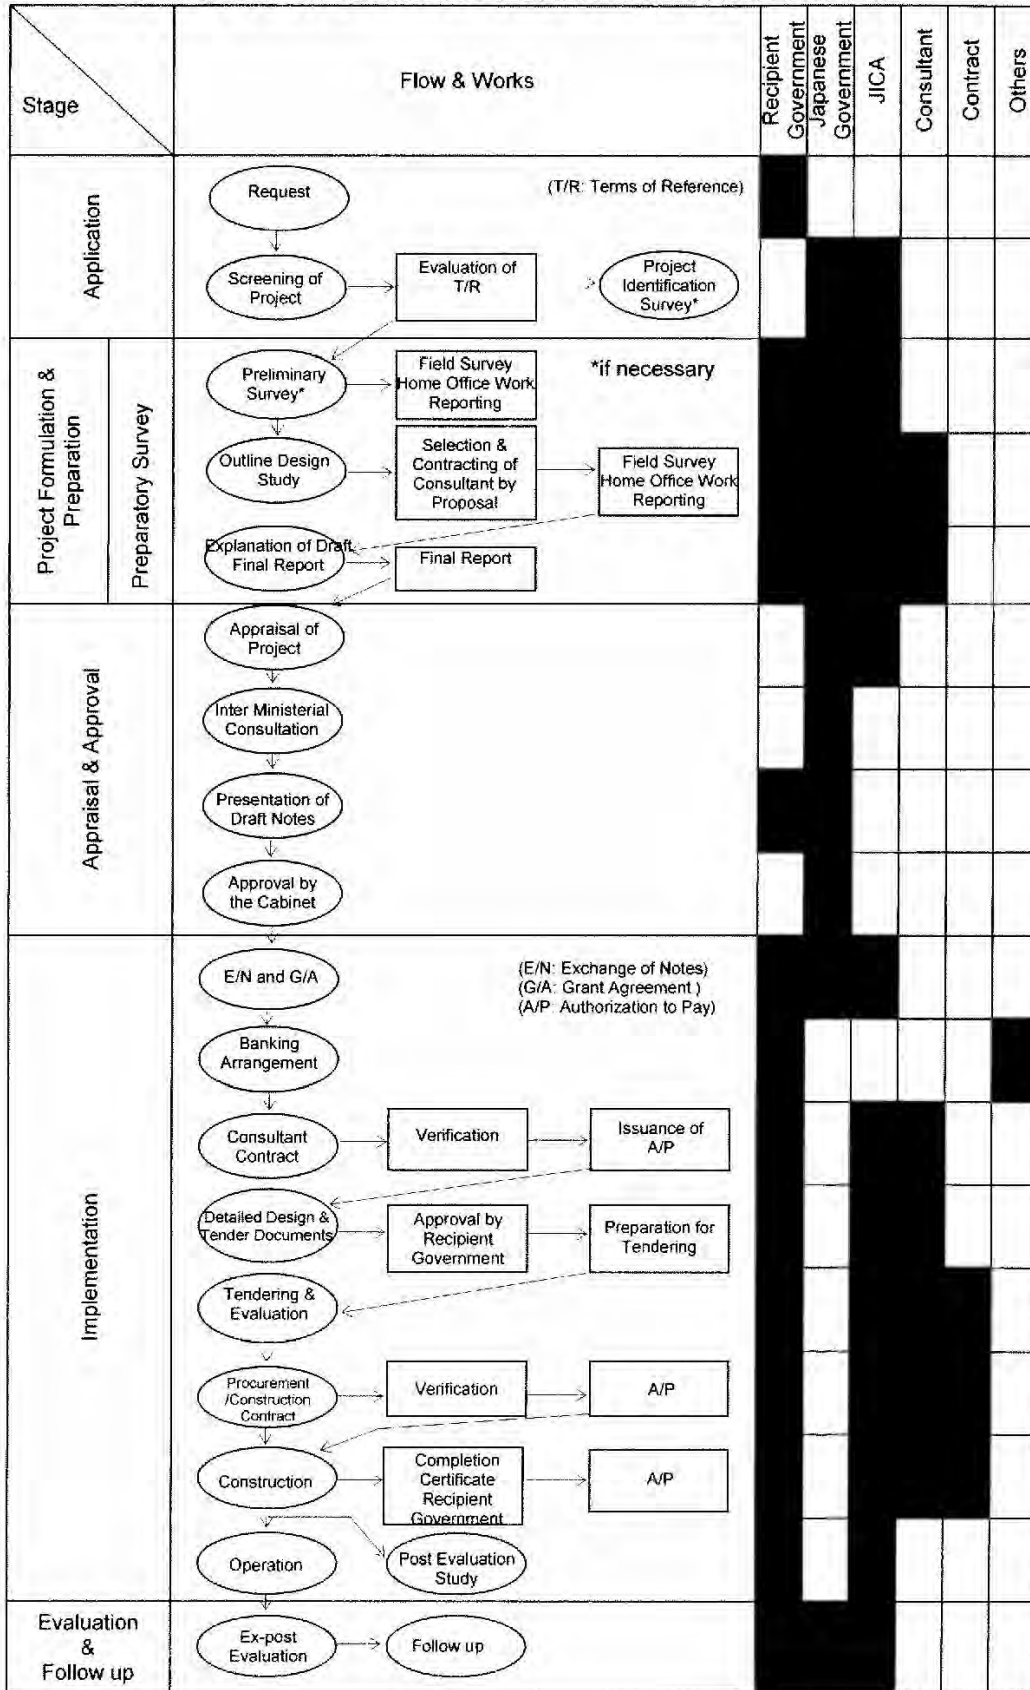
Stage

Flow & Works

Recipient Government

Japanese Government

JICA

Consultant

Contract

Others

Application

Request

(T/R: Terms of Reference)

Screening of Project

Evaluation of T/R

Project Identification Survey*

Project Formulation & Preparation

Preparatory Survey

Preliminary Survey*

Field Survey Home Office Work Reporting

*if necessary

Outline Design Study

Selection & Contracting of Consultant by Proposal

Field Survey Home Office Work Reporting

Explanation of Draft Final Report

Final Report

Appraisal & Approval

Appraisal of Project

Inter Ministerial Consultation

Presentation of Draft Notes

Approval by the Cabinet

Implementation

E/N and G/A

(E/N: Exchange of Notes)
(G/A: Grant Agreement )
(A/P: Authorization to Pay)

Banking Arrangement

Consultant Contract

Verification

Issuance of A/P

Detailed Design & Tender Documents

Approval by Recipient Government

Preparation for Tendering

Tendering & Evaluation

Procurement /Construction Contract

Verification

A/P

Construction

Completion Certificate Recipient Government

A/P

Operation

Post Evaluation Study

Evaluation & Follow up

Ex-post Evaluation

Follow up